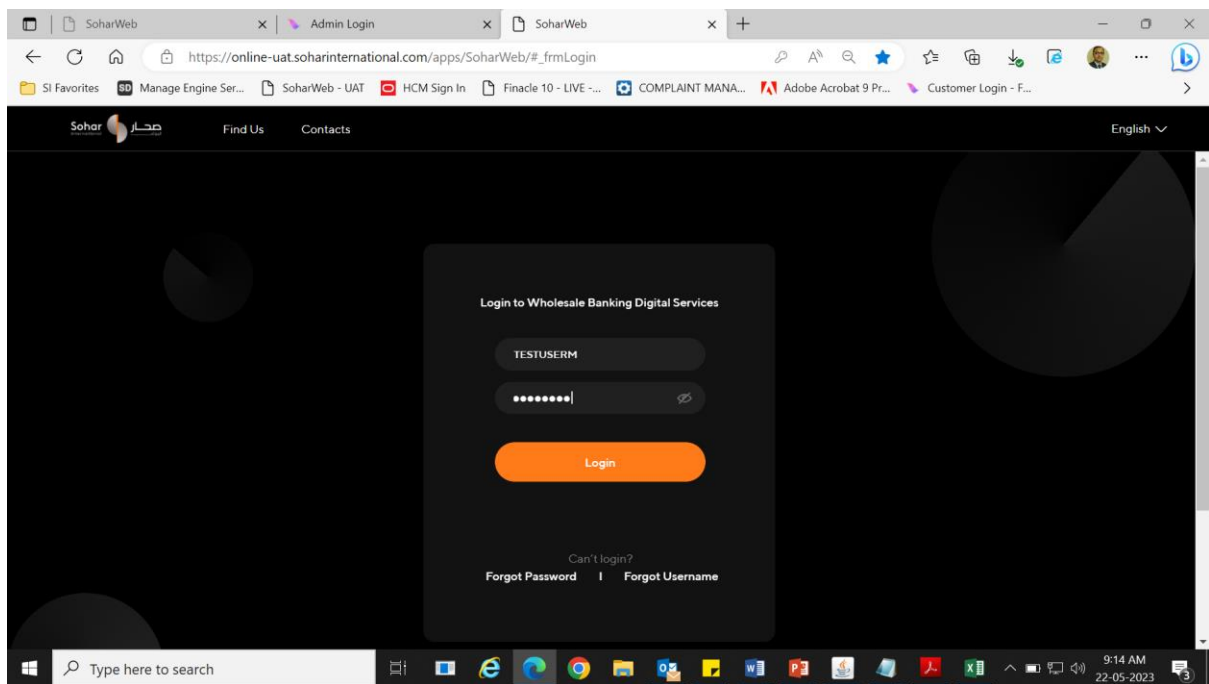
SoharWeb × Admin Login × SoharWeb × +

https://online-uat.soharinternational.com/apps/SoharWeb/#_frmLogin

SI Favorites | SD Manage Engine Ser... | SoharWeb - UAT | HCM Sign In | Finacle 10 - LIVE -... | COMPLAINT MANA... | Adobe Acrobat 9 Pr... | Customer Login - F...

Sohar صحار Find Us Contacts English

Login to Wholesale Banking Digital Services

TESTUSERM

••••••••

Login

Can't login?

Forgot Password | Forgot Username

Type here to search

9:14 AM
22-05-2023